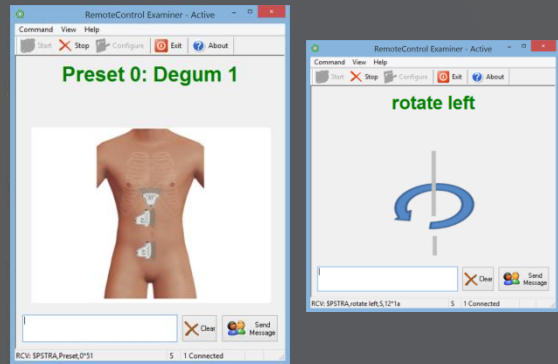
RemoteControl Examiner - Active

Command View Help

Start Stop Configure Exit About

Preset 0: Degum 1

Clear

Send Message

RCV: $PSTRA,Preset,0*51

5

1 Connected

RemoteControl Examiner - Active

Command View Help

Start Stop Configure Exit About

rotate left

Clear

Send Message

RCV: $PSTRA,rotate left,5,12*1a

5

1 Connected